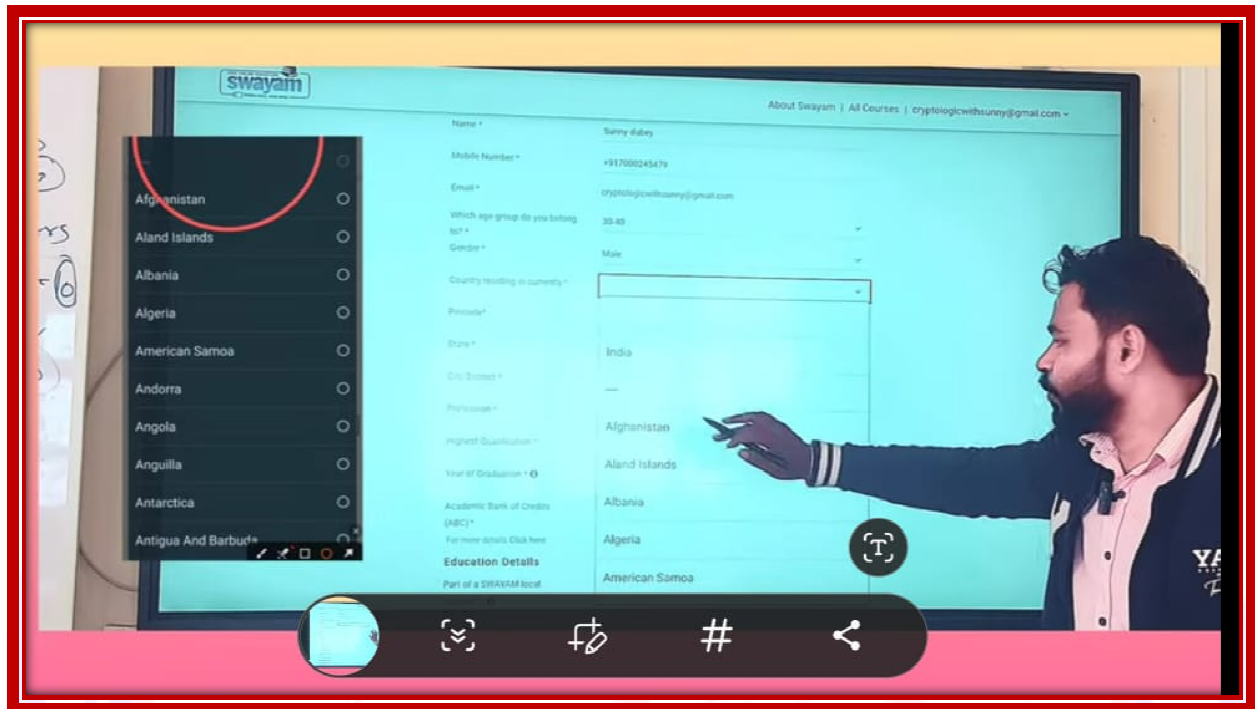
swayam

About Swayam | All Courses | cryptologicwithsunny@gmail.com

Name *
Sunny dubey

Mobile Number *
+917000245479

Email *
cryptologicwithsunny@gmail.com

Which age group do you belong to? *
30-45

Gender *
Male

Country residing in currently *

Pincode *

State *

City/District *

Profession *

Highest Qualification *

Year of Graduation *

Academic Bank of Credits (ABC) *
For more details Click here

Education Details

Part of a SWAYAM local

India
—
Afghanistan
Aland Islands
Albania
Algeria
American Samoa

Afghanistan
Aland Islands
Albania
Algeria
American Samoa
Andorra
Angola
Anguilla
Antarctica
Antigua And Barbuda

YA